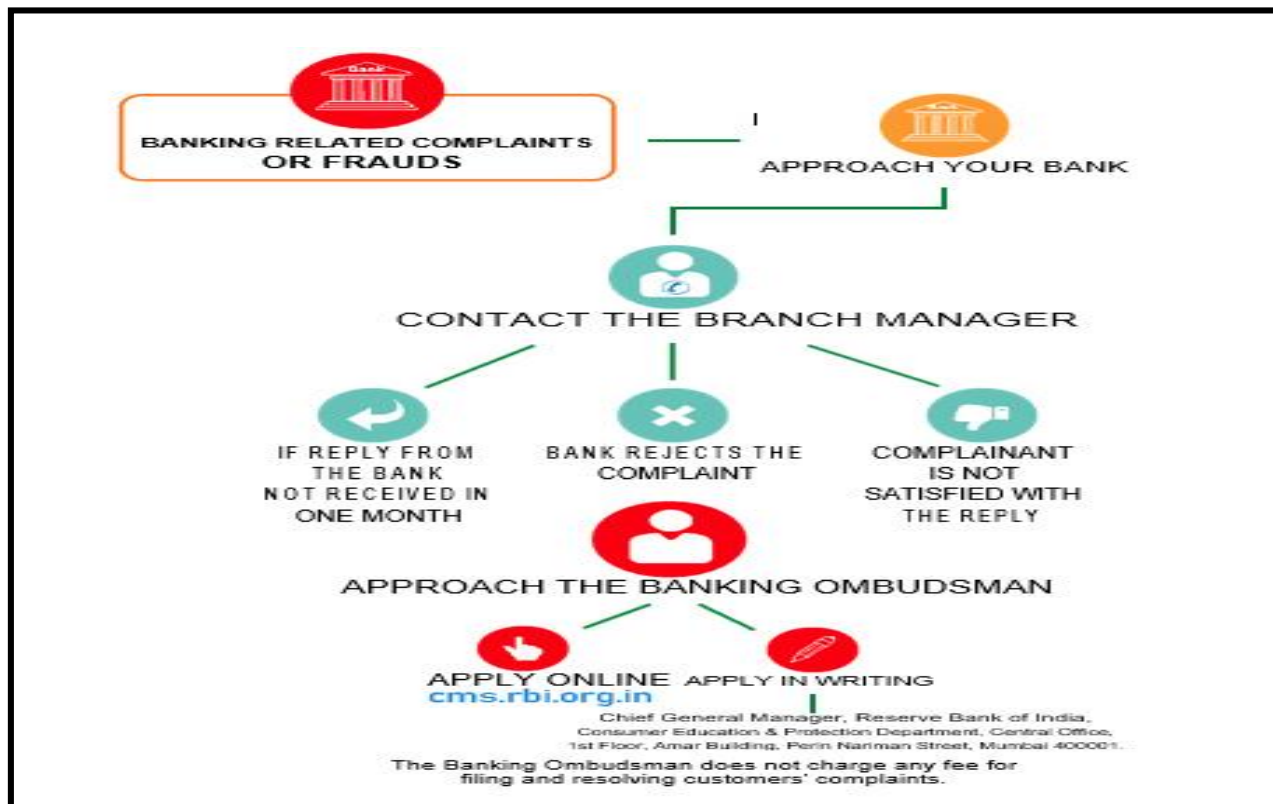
BANKING RELATED COMPLAINTS OR FRAUDS

APPROACH YOUR BANK

CONTACT THE BRANCH MANAGER

IF REPLY FROM THE BANK NOT RECEIVED IN ONE MONTH

BANK REJECTS THE COMPLAINT

COMPLAINANT IS NOT SATISFIED WITH THE REPLY

APPROACH THE BANKING OMBUDSMAN

APPLY ONLINE
cms.rbi.org.in

APPLY IN WRITING

Chief General Manager, Reserve Bank of India, Consumer Education & Protection Department, Central Office, 1st Floor, Amar Building, Perin Nariman Street, Mumbai 400001.

The Banking Ombudsman does not charge any fee for filing and resolving customers' complaints.